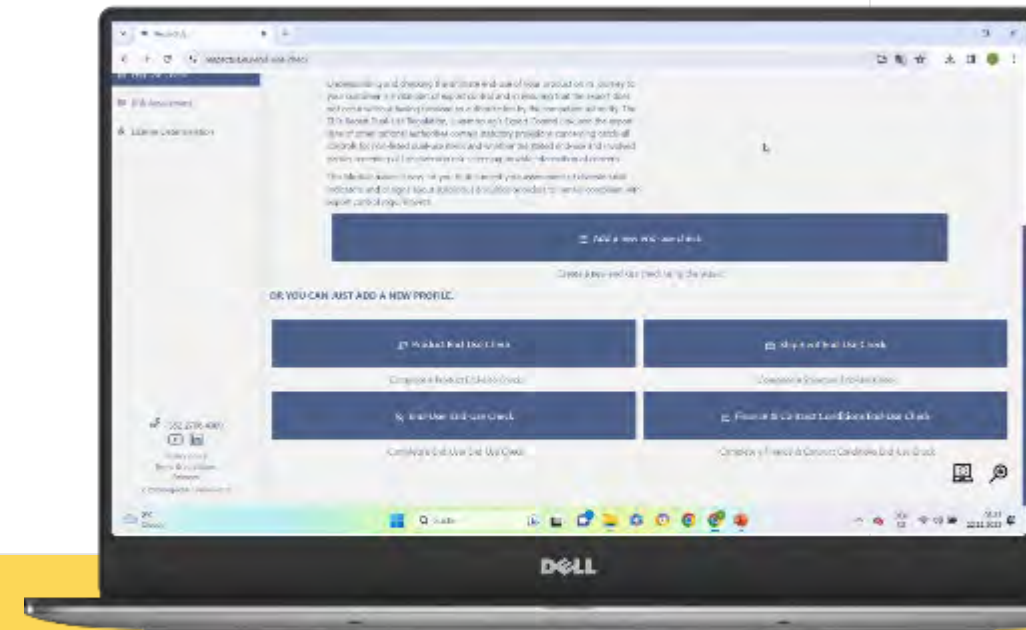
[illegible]

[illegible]

ITA Assessment

License Determination

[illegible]

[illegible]

Add a new end-use check

Create a new end-use check using the wizard

OR YOU CAN JUST ADD A NEW PROFILE:

Product End-Use Check

Ship & End-Use Check

Complete a Product End-Use Check

Complete a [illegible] End-Use Check

End-User End-Use Check

Financial & Contract Conditions End-Use Check

Complete End-User End-Use Check

Complete a Financial & Contract Conditions End-Use Check

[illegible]

Q Search

DELL